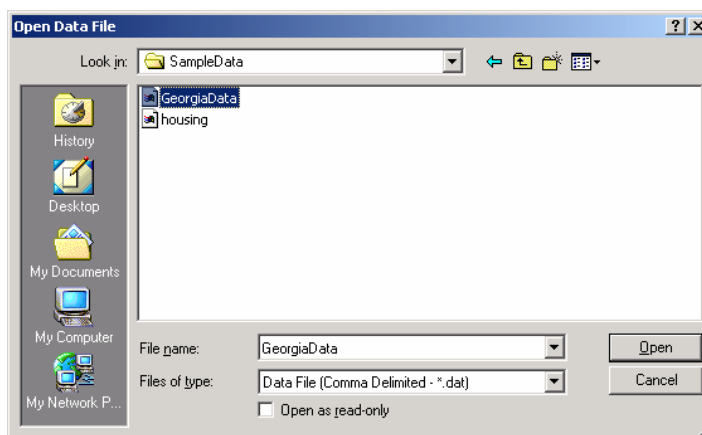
Open Data File

?

X

Look in: SampleData

History

Desktop

My Documents

My Computer

My Network P...

GeorgiaData

housing

File name: GeorgiaData

Files of type: Data File (Comma Delimited - *.dat)

Open as read-only

Open

Cancel